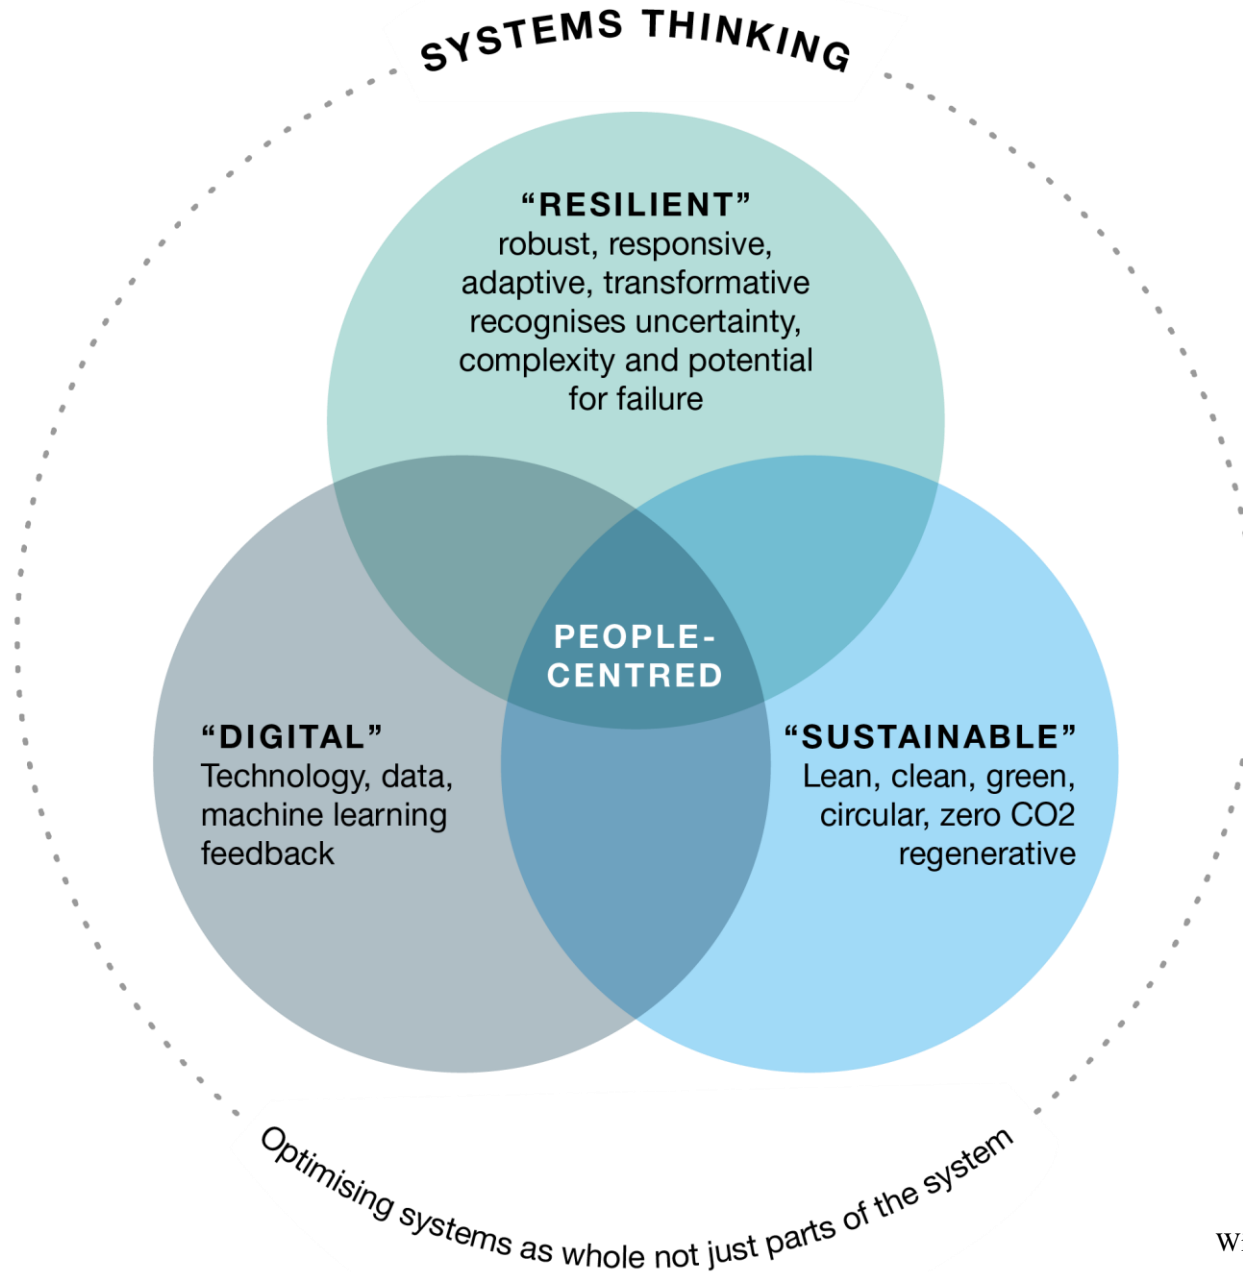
SYSTEMS THINKING

"RESILIENT"
robust, responsive, adaptive, transformative recognises uncertainty, complexity and potential for failure

PEOPLE-CENTRED

"DIGITAL"
Technology, data, machine learning feedback

"SUSTAINABLE"
Lean, clean, green, circular, zero CO2 regenerative

Optimising systems as whole not just parts of the system

W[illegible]